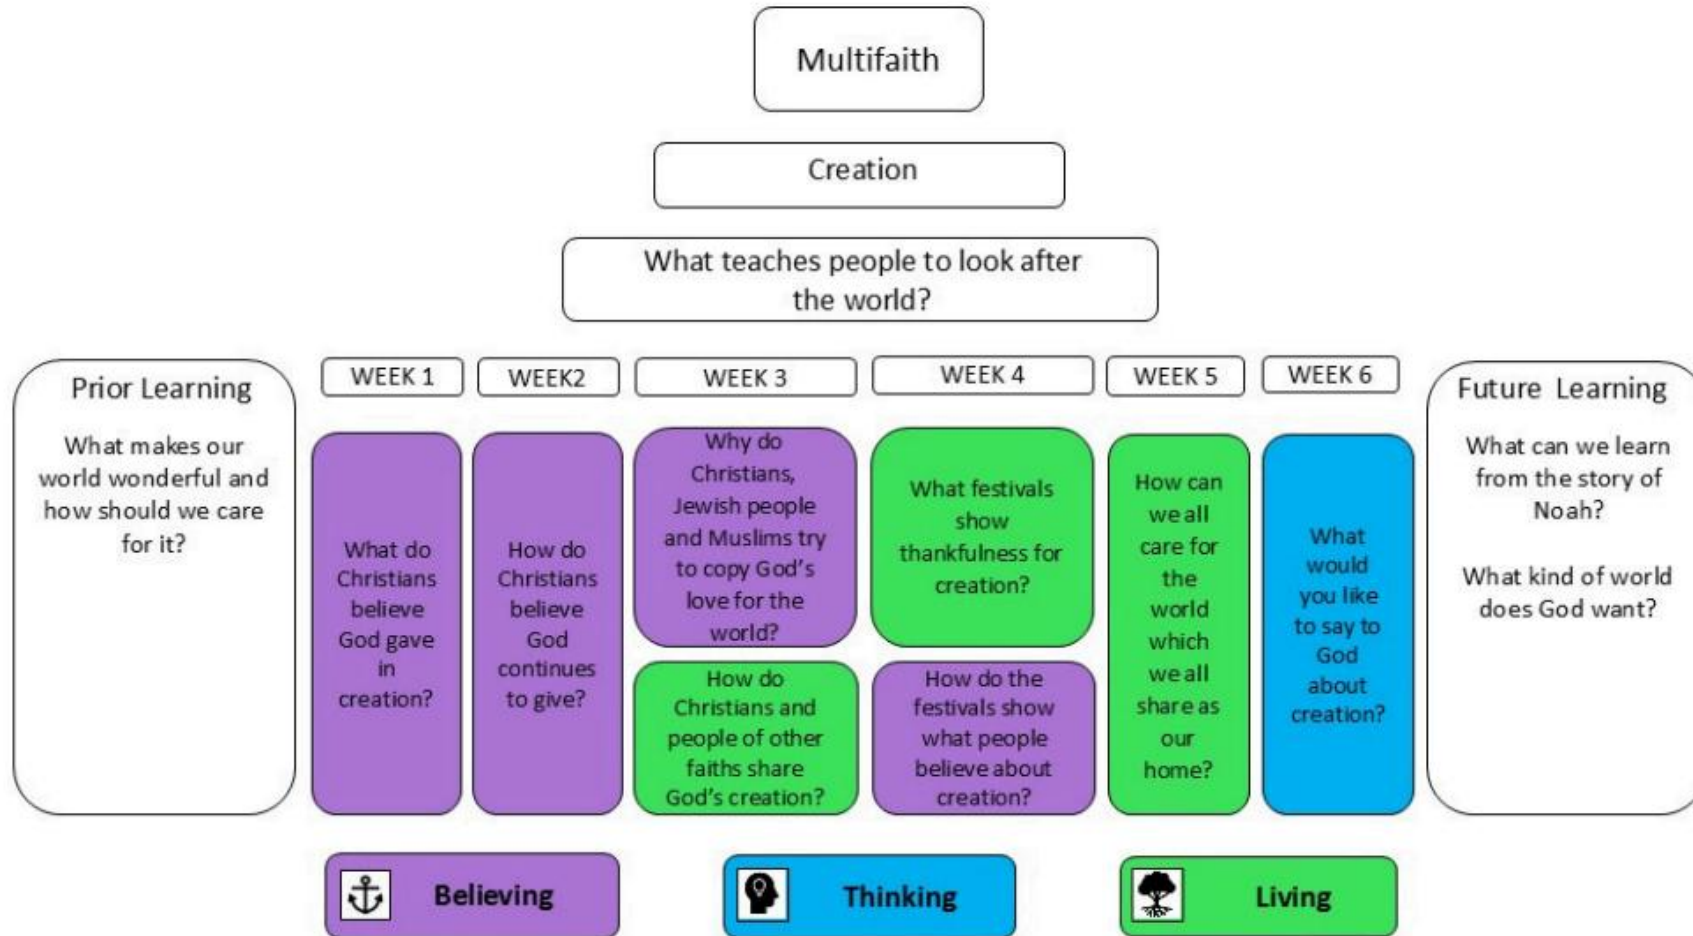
Multifaith

Creation

What teaches people to look after the world?

Prior Learning

What makes our world wonderful and how should we care for it?

WEEK 1

What do Christians believe God gave in creation?

WEEK2

How do Christians believe God continues to give?

WEEK 3

Why do Christians, Jewish people and Muslims try to copy God's love for the world?

How do Christians and people of other faiths share God's creation?

WEEK 4

What festivals show thankfulness for creation?

How do the festivals show what people believe about creation?

WEEK 5

How can we all care for the world which we all share as our home?

WEEK 6

What would you like to say to God about creation?

Future Learning

What can we learn from the story of Noah?

What kind of world does God want?

Believing

Thinking

Living